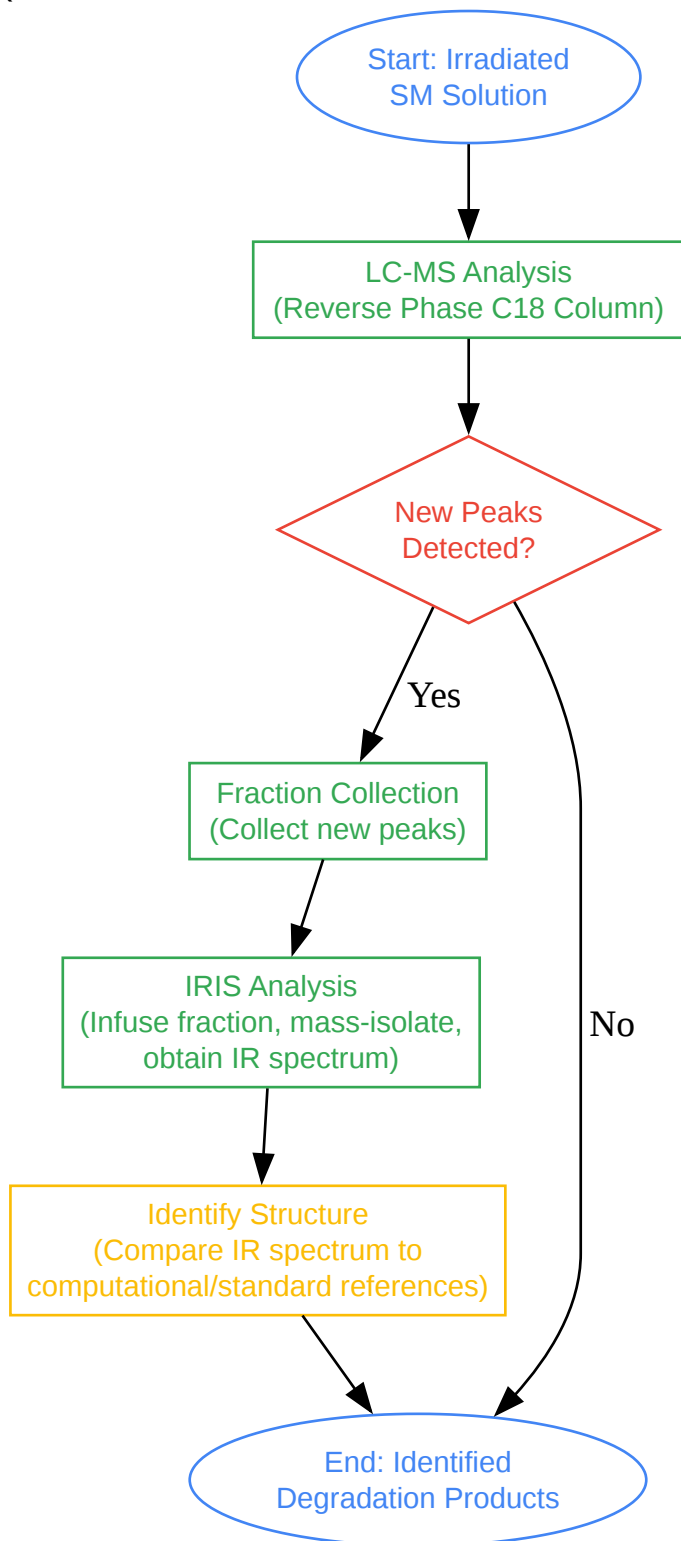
Start: Irradiated SM Solution

LC-MS Analysis
(Reverse Phase C18 Column)

New Peaks Detected?

Yes

Fraction Collection
(Collect new peaks)

IRIS Analysis
(Infuse fraction, mass-isolate, obtain IR spectrum)

No

Identify Structure
(Compare IR spectrum to computational/standard references)

End: Identified Degradation Products